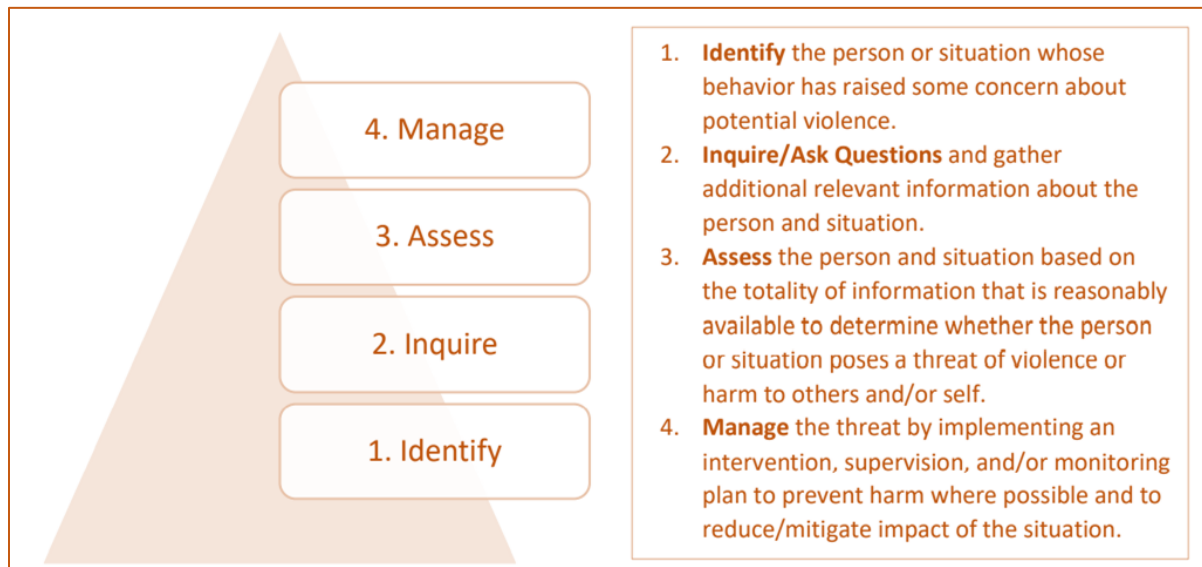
4. Manage

3. Assess

2. Inquire

1. Identify

1. **Identify** the person or situation whose behavior has raised some concern about potential violence.
2. **Inquire/Ask Questions** and gather additional relevant information about the person and situation.
3. **Assess** the person and situation based on the totality of information that is reasonably available to determine whether the person or situation poses a threat of violence or harm to others and/or self.
4. **Manage** the threat by implementing an intervention, supervision, and/or monitoring plan to prevent harm where possible and to reduce/mitigate impact of the situation.